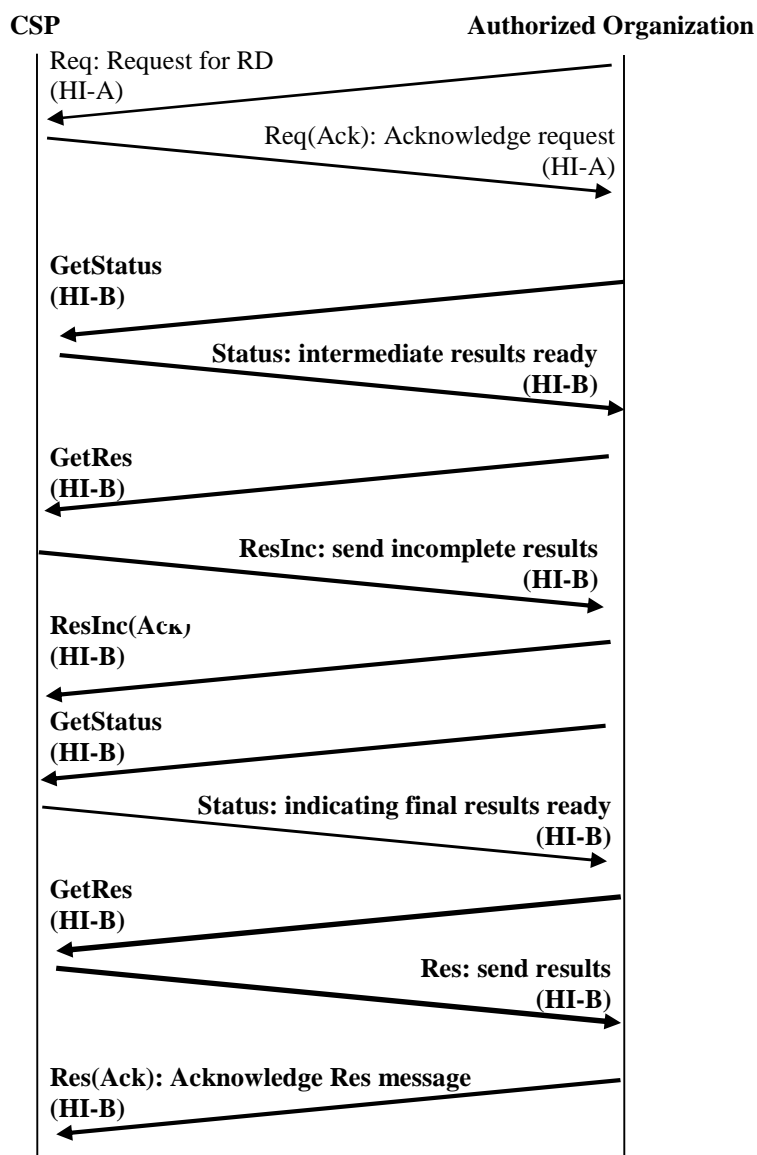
CSP

Authorized Organization

Req: Request for RD (HI-A)

Req(Ack): Acknowledge request (HI-A)

GetStatus (HI-B)

Status: intermediate results ready (HI-B)

GetRes (HI-B)

ResInc: send incomplete results (HI-B)

ResInc(Ack) (HI-B)

GetStatus (HI-B)

Status: indicating final results ready (HI-B)

GetRes (HI-B)

Res: send results (HI-B)

Res(Ack): Acknowledge Res message (HI-B)